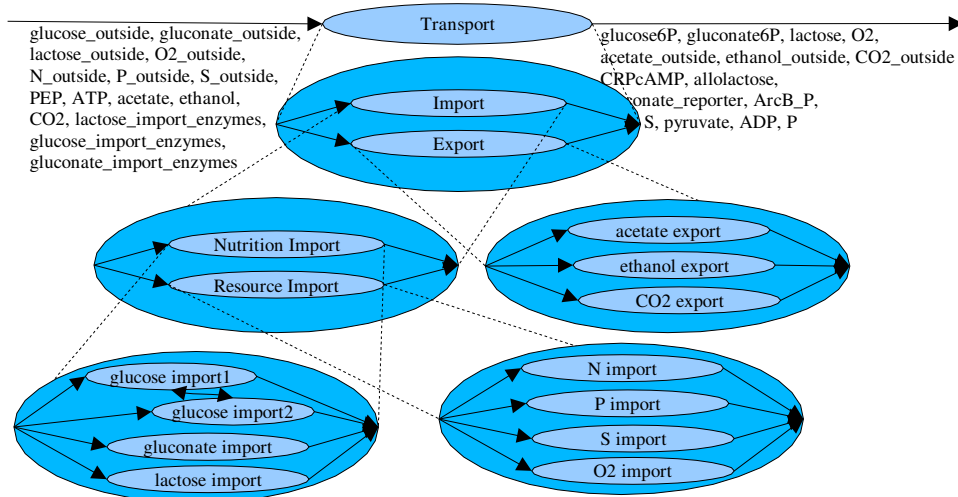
glucose_outside, gluconate_outside, lactose_outside, O2_outside, N_outside, P_outside, S_outside, PEP, ATP, acetate, ethanol, CO2, lactose_import_enzymes, glucose_import_enzymes, gluconate_import_enzymes

Transport

glucose6P, gluconate6P, lactose, O2, acetate_outside, ethanol_outside, CO2_outside CRPcAMP, allolactose, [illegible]conate_reporter, ArcB_P, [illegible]S, pyruvate, ADP, P

Import

Export

Nutrition Import

Resource Import

acetate export

ethanol export

CO2 export

glucose import1

glucose import2

gluconate import

lactose import

N import

P import

S import

O2 import